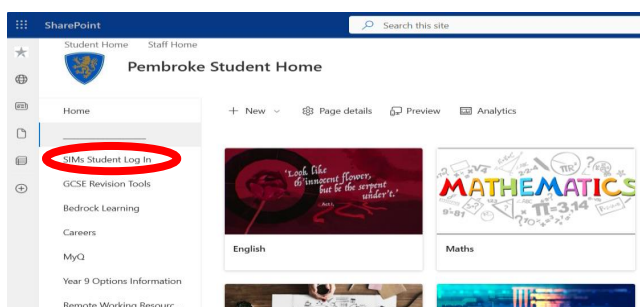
SharePoint

Search this site

Student Home Staff Home

Pembroke Student Home

Home

SIMs Student Log In

GCSE Revision Tools

Bedrock Learning

Careers

MyQ

Year 9 Options Information

Remote Working Resourc

+ New

Page details

Preview

Analytics

"Look like th'innocent flower, but be the serpent under't."

English

MATHEMATICS

$\pi=3.14$

Maths